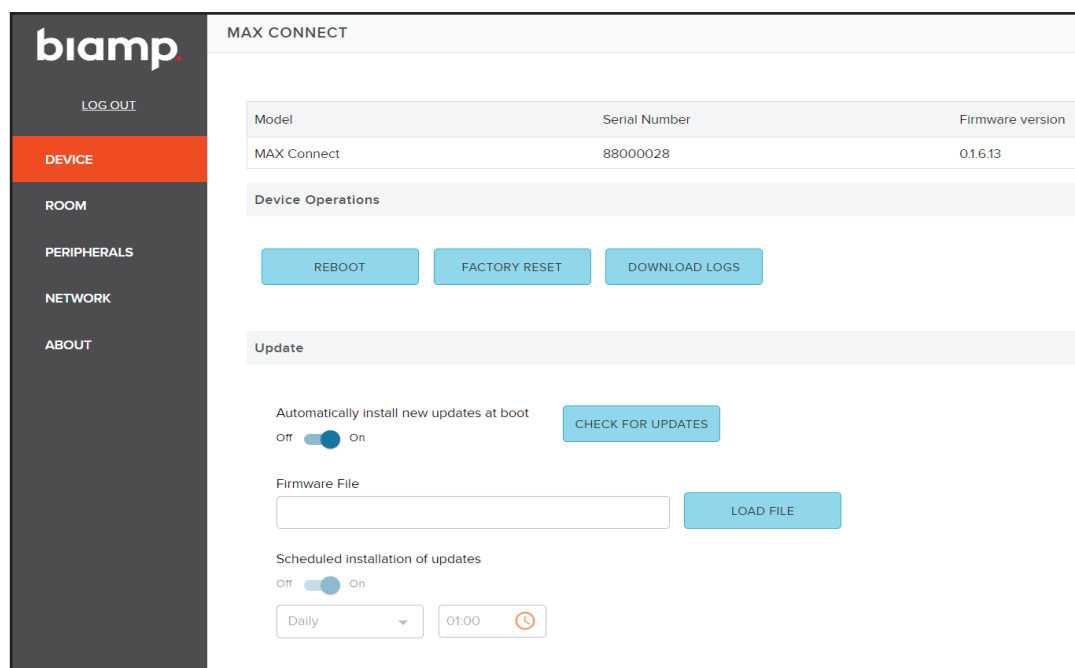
biamp.

LOG OUT

DEVICE

ROOM

PERIPHERALS

NETWORK

ABOUT

MAX CONNECT

| Model | Serial Number | Firmware version |
|---|---|---|
| MAX Connect | 88000028 | 0.1.6.13 |

Device Operations

REBOOT

FACTORY RESET

DOWNLOAD LOGS

Update

Automatically install new updates at boot

Off On

CHECK FOR UPDATES

Firmware File

LOAD FILE

Scheduled installation of updates

Off On

Daily

01:00